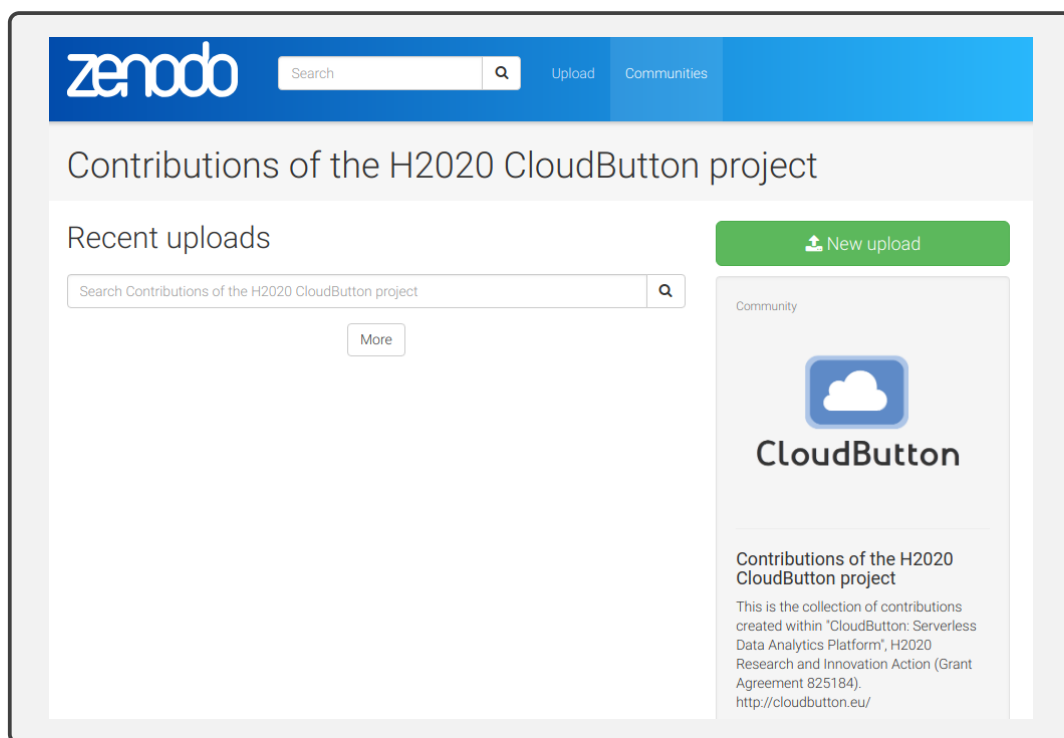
zenodo

Search

Upload Communities

Contributions of the H2020 CloudButton project

Recent uploads

Search Contributions of the H2020 CloudButton project

More

New upload

Community

CloudButton

Contributions of the H2020 CloudButton project

This is the collection of contributions created within "CloudButton: Serverless Data Analytics Platform", H2020 Research and Innovation Action (Grant Agreement 825184). http://cloudbutton.eu/